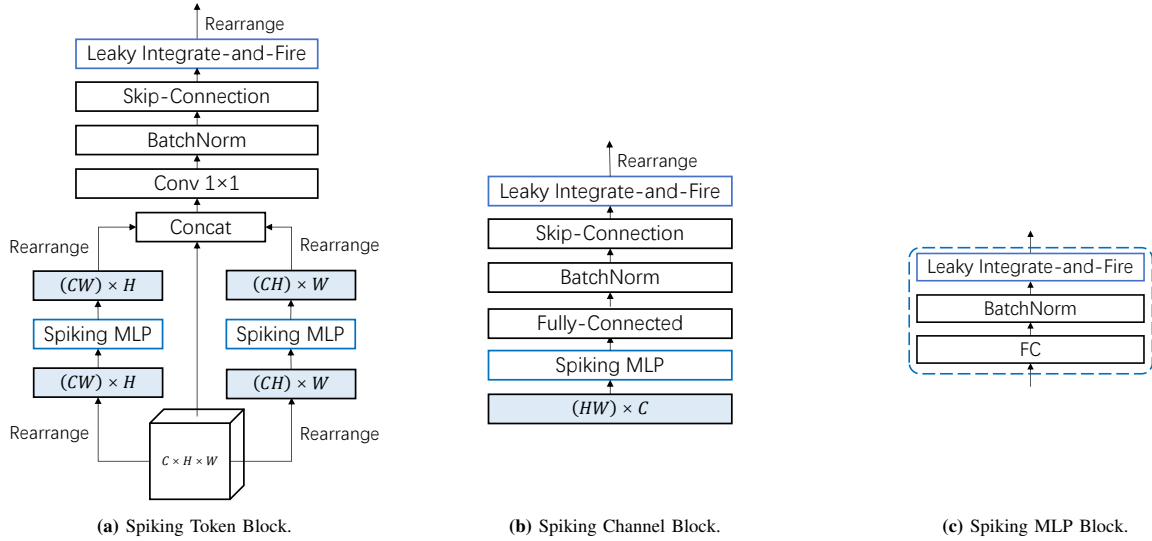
Rearrange

Leaky Integrate-and-Fire

Skip-Connection

BatchNorm

Conv 1×1

Concat

Rearrange

Rearrange

$(CW) \times H$

$(CH) \times W$

Spiking MLP

Spiking MLP

$(CW) \times H$

$(CH) \times W$

Rearrange

Rearrange

$C \times H \times W$

(a) Spiking Token Block.

Rearrange

Leaky Integrate-and-Fire

Skip-Connection

BatchNorm

Fully-Connected

Spiking MLP

$(HW) \times C$

(b) Spiking Channel Block.

Leaky Integrate-and-Fire

BatchNorm

FC

(c) Spiking MLP Block.